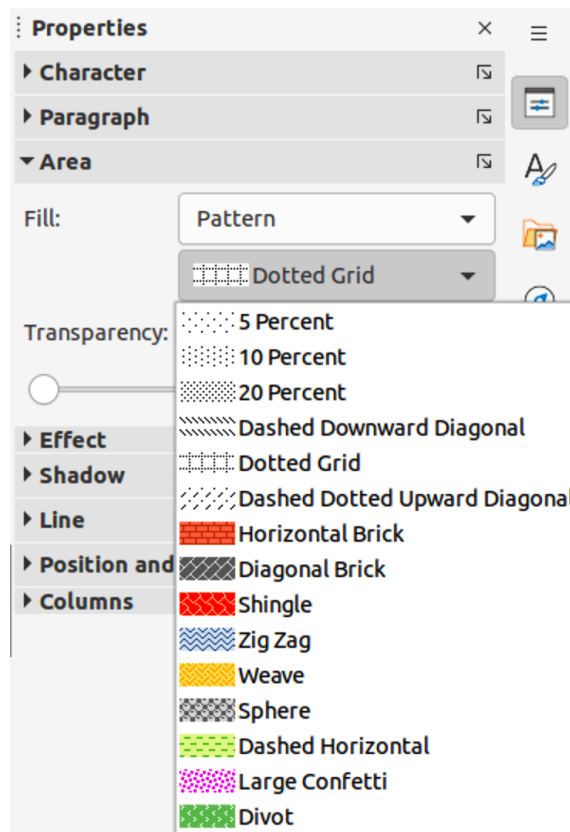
Properties
×
Character
Paragraph
Area
Fill:
Pattern
Dotted Grid
Transparency:
Effect
Shadow
Line
Position and
Columns
5 Percent
10 Percent
20 Percent
Dashed Downward Diagonal
Dotted Grid
Dashed Dotted Upward Diagonal
Horizontal Brick
Diagonal Brick
Shingle
Zig Zag
Weave
Sphere
Dashed Horizontal
Large Confetti
Divot